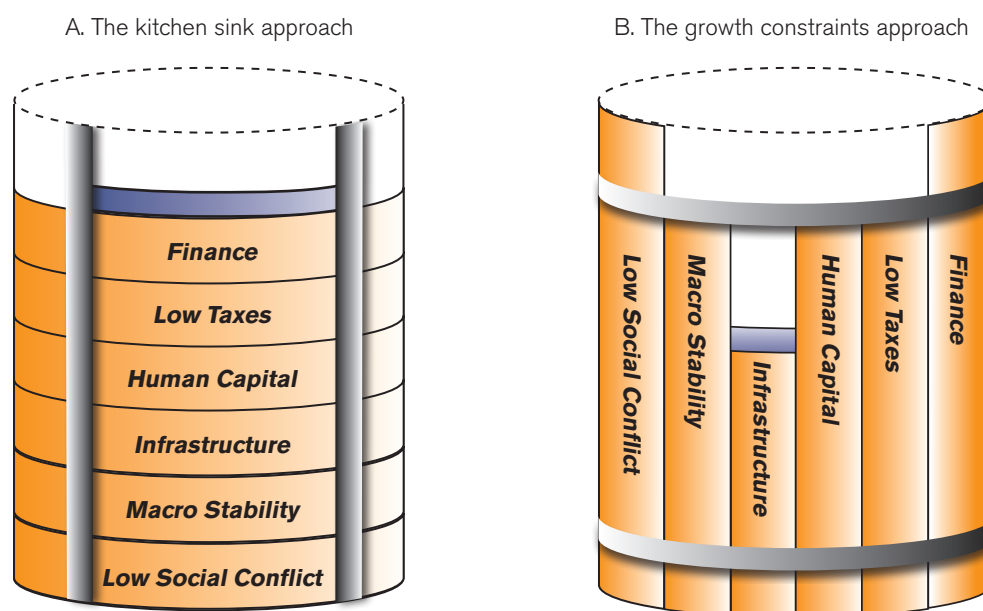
A. The kitchen sink approach

Finance

Low Taxes

Human Capital

Infrastructure

Macro Stability

Low Social Conflict

B. The growth constraints approach

Low Social Conflict

Macro Stability

Infrastructure

Human Capital

Low Taxes

Finance